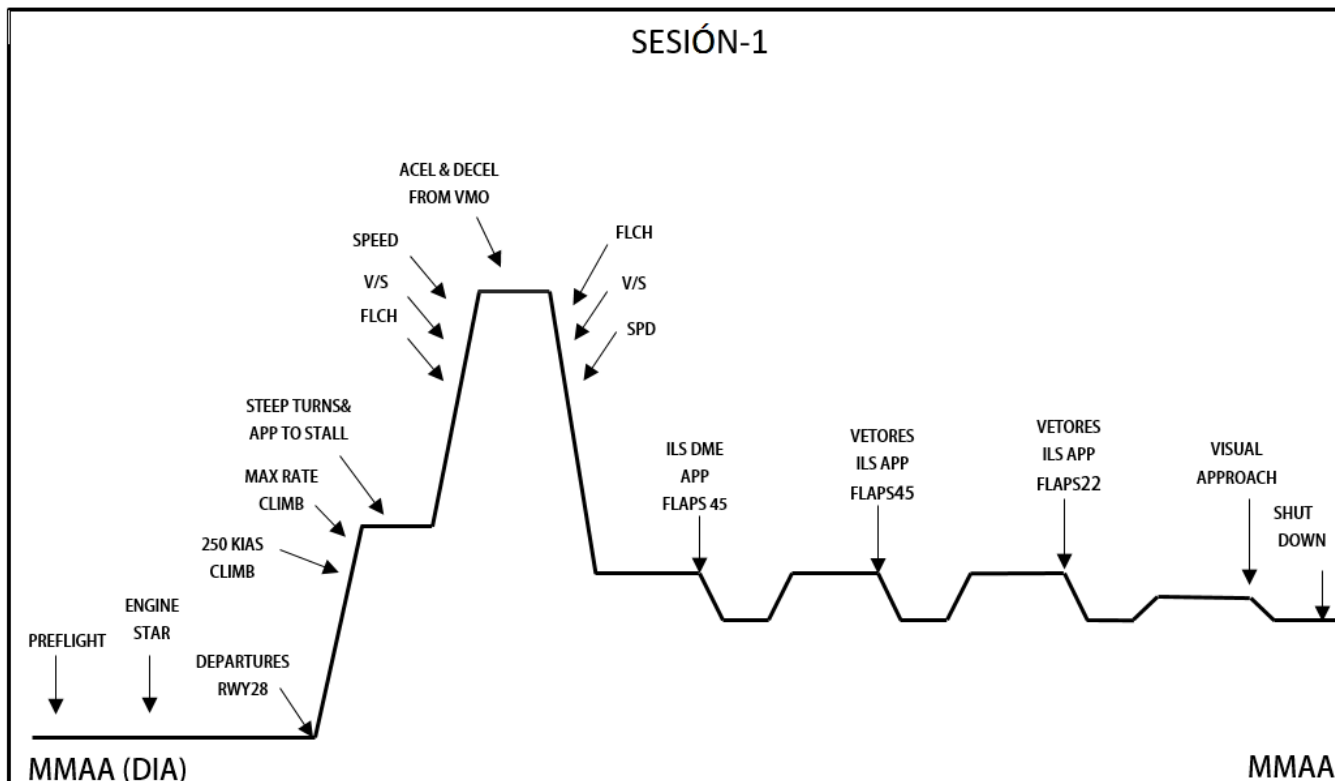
SESIÓN-1

ACEL & DECEL
FROM VMO

SPEED
V/S
FLCH

FLCH
V/S
SPD

STEEP TURNS&
APP TO STALL

MAX RATE
CLIMB

250 KIAS
CLIMB

ENGINE
STAR

PREFLIGHT

DEPARTURES
RWY28

ILS DME
APP
FLAPS 45

VETORES
ILS APP
FLAPS45

VETORES
ILS APP
FLAPS22

VISUAL
APPROACH

SHUT
DOWN

MMAA (DIA)

MMAA